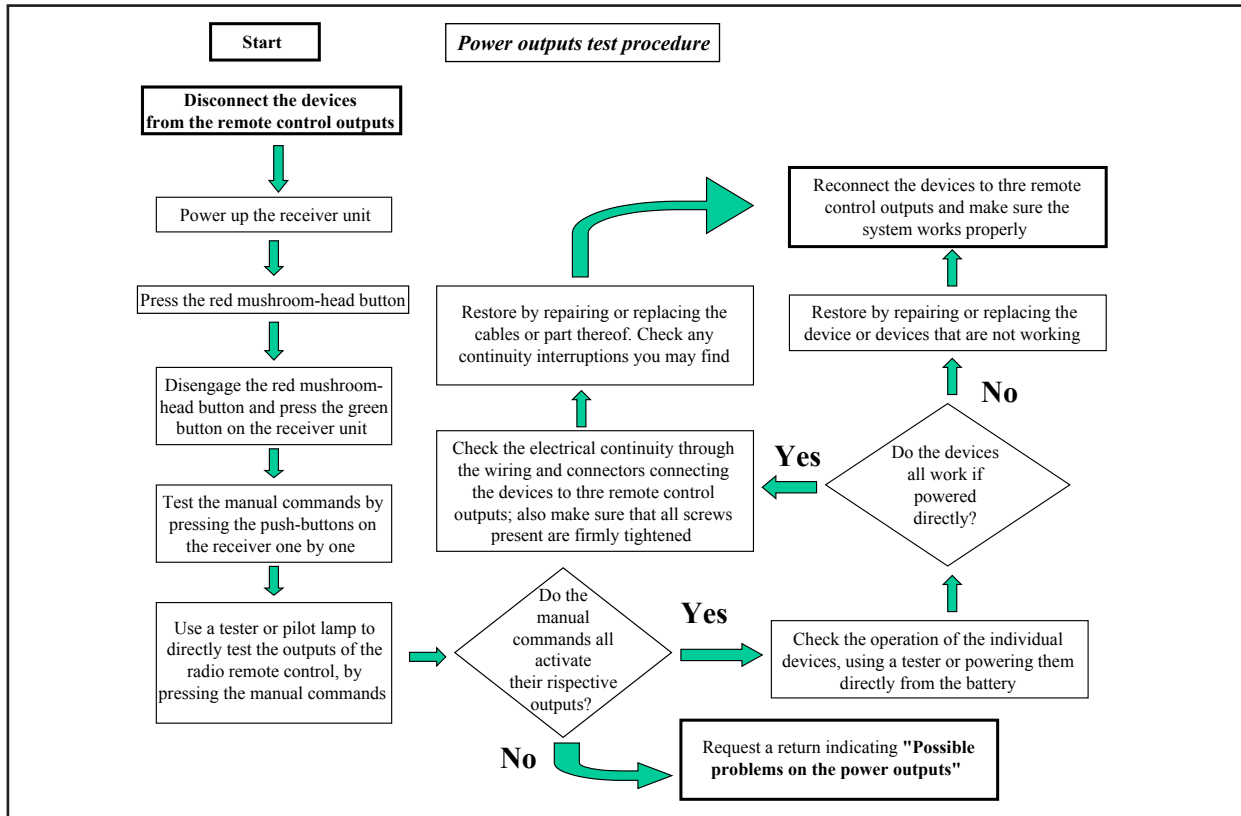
Start

*Power outputs test procedure*

**Disconnect the devices from the remote control outputs**

Power up the receiver unit

Press the red mushroom-head button

Disengage the red mushroom-head button and press the green button on the receiver unit

Test the manual commands by pressing the push-buttons on the receiver one by one

Use a tester or pilot lamp to directly test the outputs of the radio remote control, by pressing the manual commands

Do the manual commands all activate their rispective outputs?

Yes

Check the operation of the individual devices, using a tester or powering them directly from the battery

No

Request a return indicating **"Possible problems on the power outputs"**

Do the devices all work if powered directly?

Yes

Check the electrical continuity through the wiring and connectors connecting the devices to thre remote control outputs; also make sure that all screws present are firmly tightened

Restore by repairing or replacing the cables or part thereof. Check any continuity interruptions you may find

No

Restore by repairing or replacing the device or devices that are not working

Reconnect the devices to thre remote control outputs and make sure the system works properly